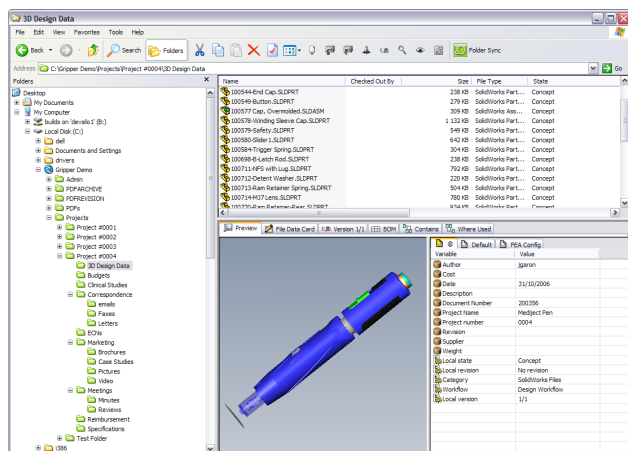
3D Design Data

File Edit View Favorites Tools Help

Back Search Folders Folder Sync

Address C:\Gripper Demo\Projects\Project #0004\3D Design Data Go

Folders

Desktop
My Documents
My Computer
builds on 'devsilo1' (B:)
Local Disk (C:)
dell
Documents and Settings
drivers
Gripper Demo
Admin
PDFARCHIVE
PDFREVISION
PDFs
Projects
Project #0001
Project #0002
Project #0003
Project #0004
3D Design Data
Budgets
Clinical Studies
Correspondence
emails
Faxes
Letters
ECNs
Marketing
Brochures
Case Studies
Pictures
Video
Meetings
Minutes
Reviews
Reimbursement
Specifications
Test Folder
i386

| Name | Checked Out By | Size | File Type | State |
|---|---|---|---|---|
| 100544-End Cap.SLDPRT | | 238 KB | SolidWorks Part... | Concept |
| 100549-Button.SLDPRT | | 279 KB | SolidWorks Part... | Concept |
| 100577 Cap, Overmolded.SLDASM | | 309 KB | SolidWorks Ass... | Concept |
| 100578-Winding Sleeve Cap.SLDPRT | | 1 132 KB | SolidWorks Part... | Concept |
| 100579-Safety.SLDPRT | | 549 KB | SolidWorks Part... | Concept |
| 100580-Slider 1.SLDPRT | | 642 KB | SolidWorks Part... | Concept |
| 100584-Trigger Spring.SLDPRT | | 304 KB | SolidWorks Part... | Concept |
| 100698-B-Latch Rod.SLDPRT | | 238 KB | SolidWorks Part... | Concept |
| 100711-NFS with Lug.SLDPRT | | 792 KB | SolidWorks Part... | Concept |
| 100712-Detent Washer.SLDPRT | | 220 KB | SolidWorks Part... | Concept |
| 100713-Ram Retainer Spring.SLDPRT | | 504 KB | SolidWorks Part... | Concept |
| 100714-MJ7 Lens.SLDPRT | | 780 KB | SolidWorks Part... | Concept |
| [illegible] | | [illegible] | SolidWorks Part... | Concept |

Preview | File Data Card | Version 1/1 | BOM | Contains | Where Used

@ | Default | FEA Config

| Variable | Value |
|---|---|
| Author | jgaran |
| Cost | |
| Date | 31/10/2006 |
| Description | |
| Document Number | 200356 |
| Project Name | Medject Pen |
| Project number | 0004 |
| Revision | |
| Supplier | |
| Weight | |
| Local state | Concept |
| Local revision | No revision |
| Category | SolidWorks Files |
| Workflow | Design Workflow |
| Local version | 1/1 |